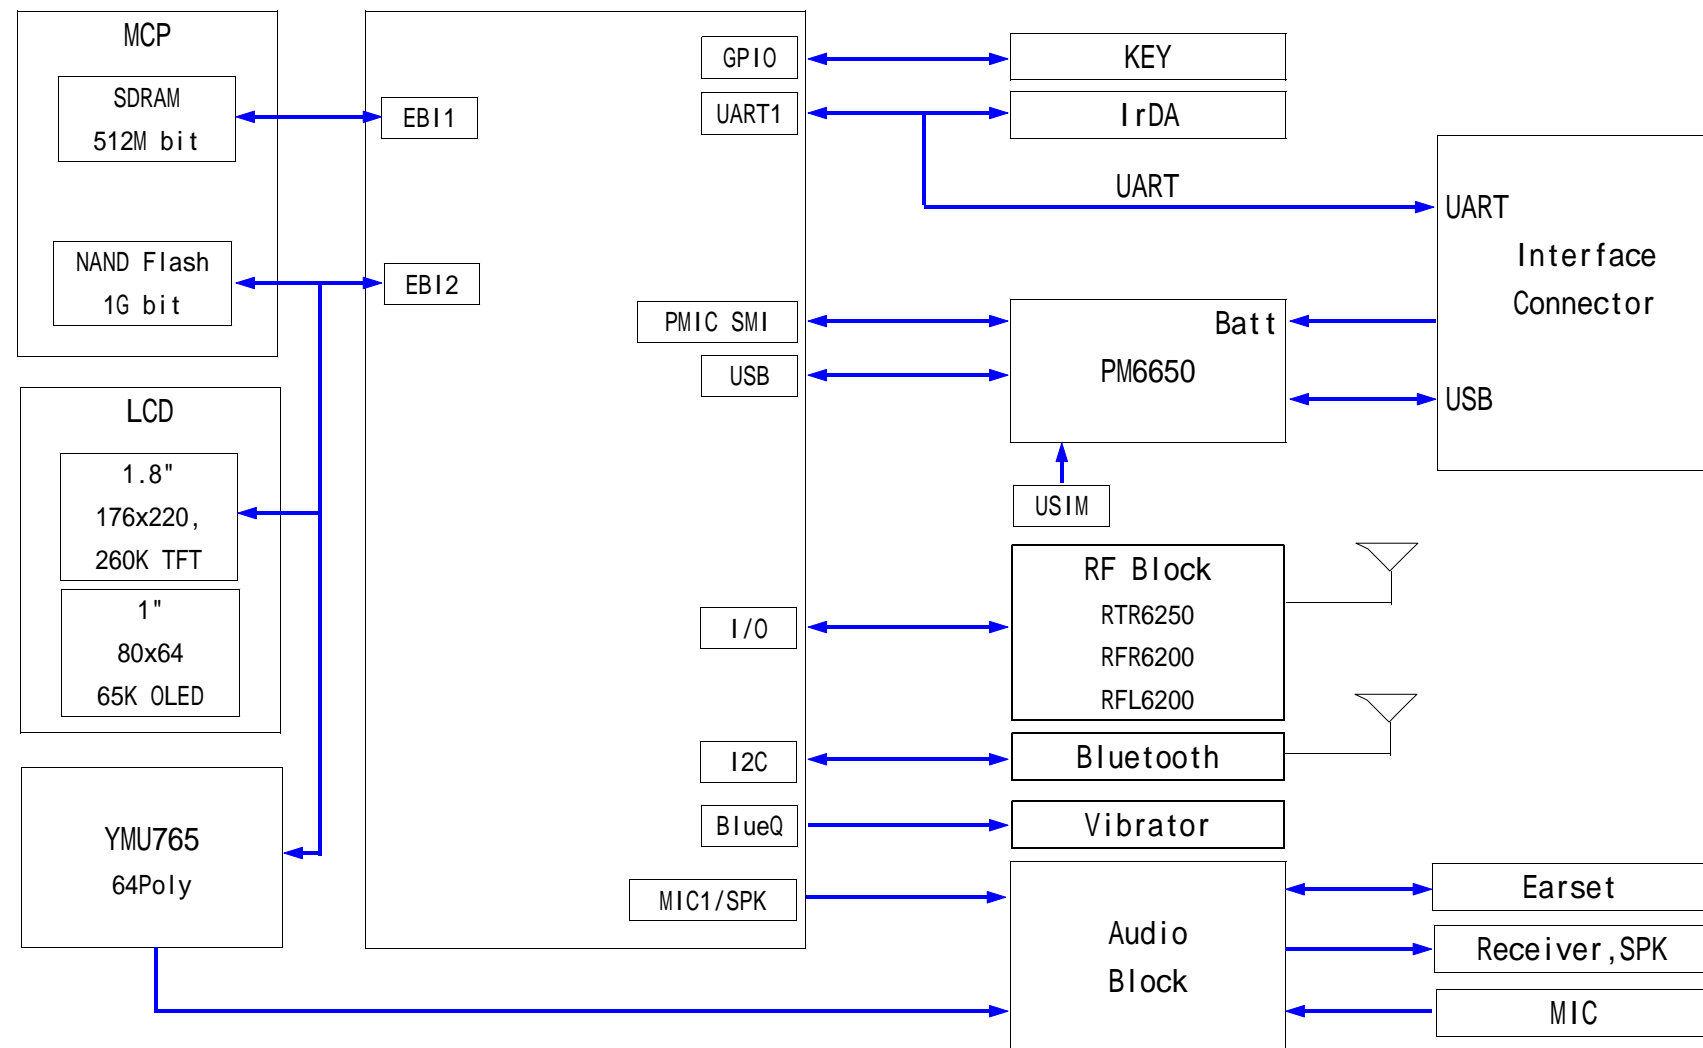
MCP

SDRAM
512M bit

NAND Flash
1G bit

EBI1

EBI2

GPIO

UART1

KEY

IrDA

UART

UART

Interface
Connector

PMIC SMI

USB

Batt

PM6650

USB

USIM

LCD

1.8"
176x220,
260K TFT

1"
80x64
65K OLED

RF Block
RTR6250
RFR6200
RFL6200

I/O

I2C

Bluetooth

BlueQ

Vibrator

YMU765
64Poly

MIC1/SPK

Audio
Block

Earset

Receiver,SPK

MIC